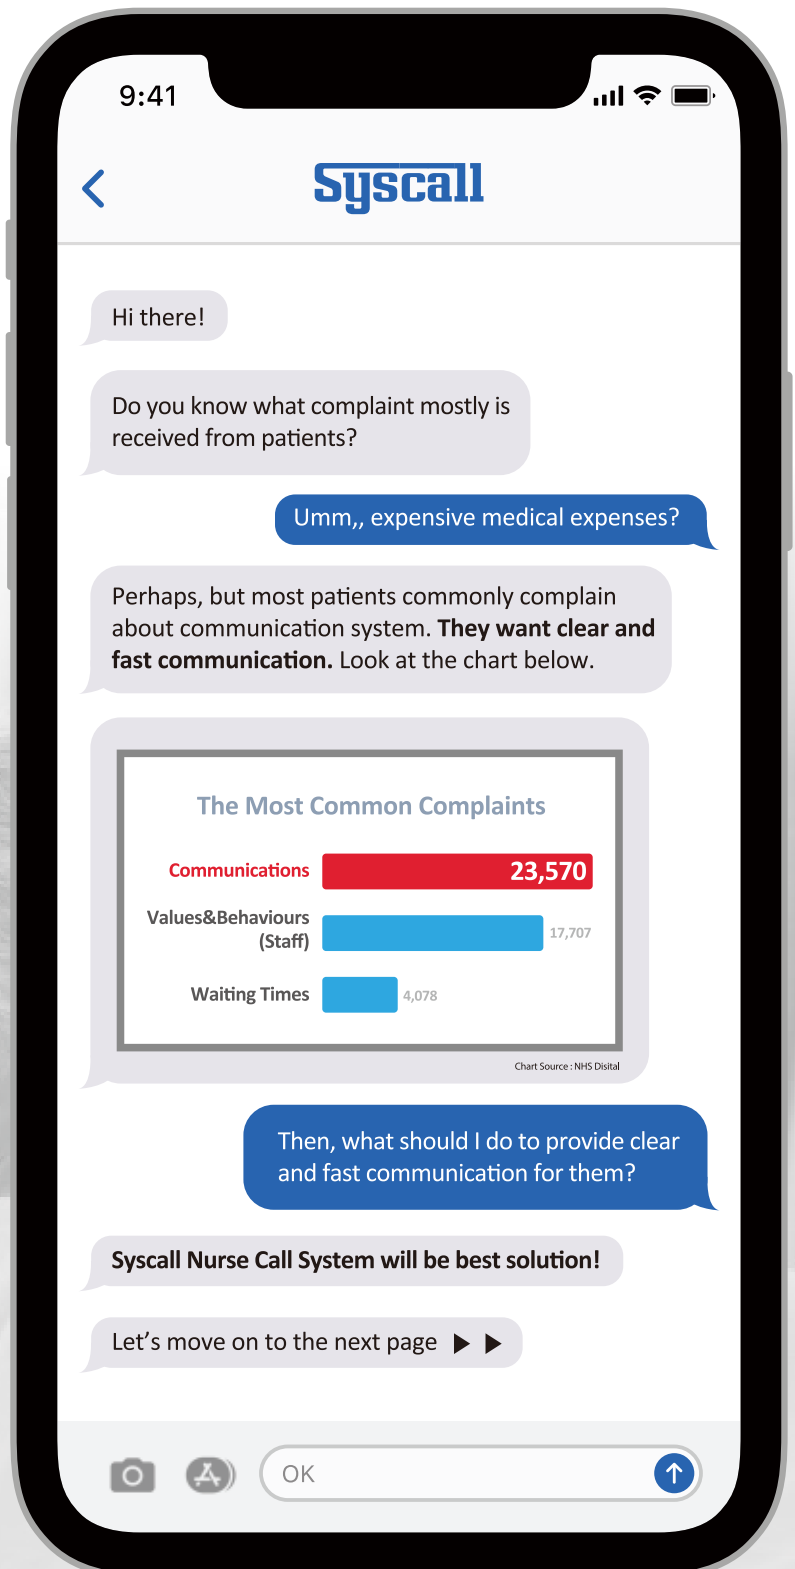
9:41

Syscall

Hi there!

Do you know what complaint mostly is received from patients?

Umm,, expensive medical expenses?

Perhaps, but most patients commonly complain about communication system. **They want clear and fast communication.** Look at the chart below.

The Most Common Complaints

| | |
|---|---|
| Communications | 23,570 |
| Values&Behaviours (Staff) | 17,707 |
| Waiting Times | 4,078 |

Chart Source : NHS Disital

Then, what should I do to provide clear and fast communication for them?

**Syscall Nurse Call System will be best solution!**

Let's move on to the next page ▶ ▶

OK